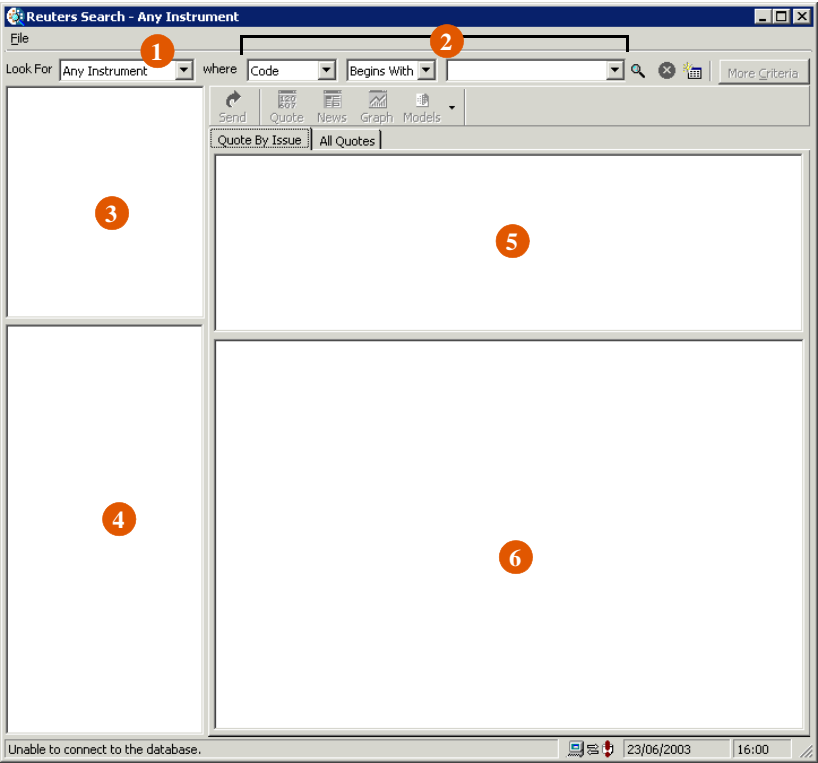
Reuters Search - Any Instrument

File

1

2

Look For Any Instrument where Code Begins With

More Criteria

Send Quote News Graph Models

Quote By Issue All Quotes

3

5

4

6

Unable to connect to the database. 23/06/2003 16:00